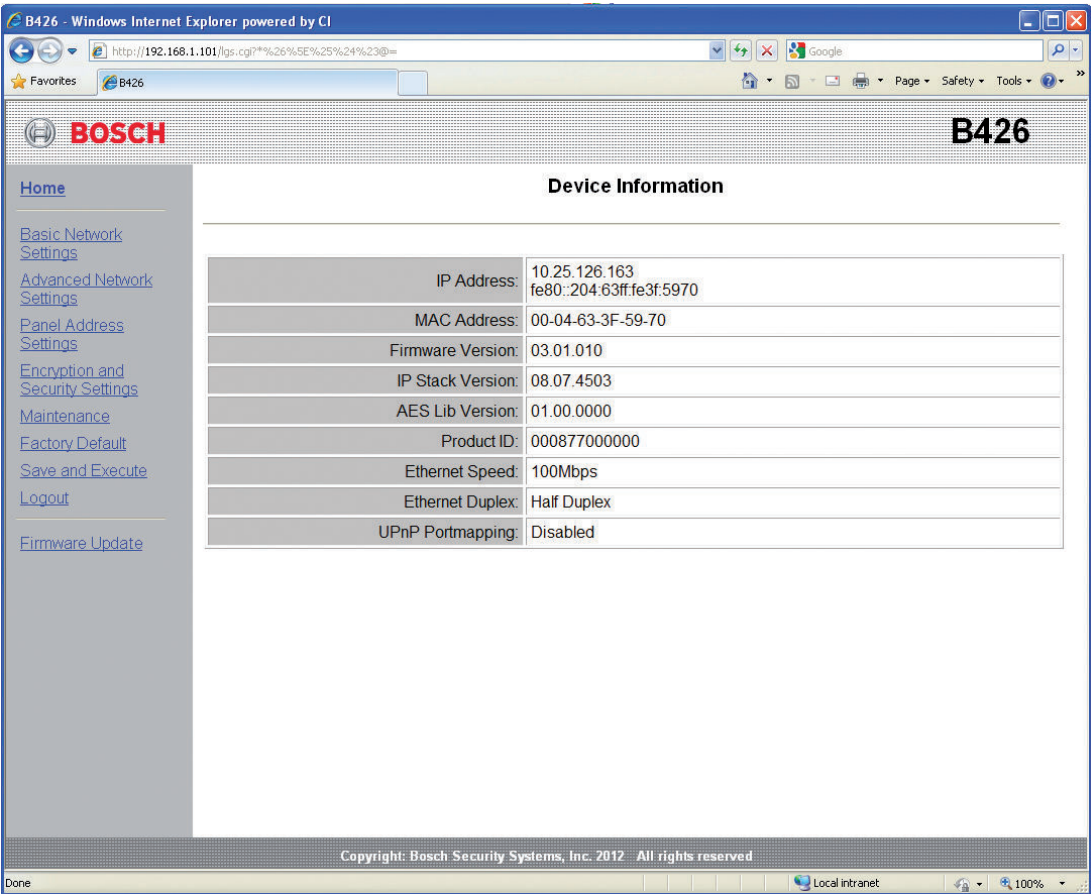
B426 - Windows Internet Explorer powered by CI

http://192.168.1.101/lgs.cgi?*%26%5E%25%24%23@=

Google

Favorites

B426

Page ▾ Safety ▾ Tools ▾

BOSCH

B426

Home

Basic Network Settings

Advanced Network Settings

Panel Address Settings

Encryption and Security Settings

Maintenance

Factory Default

Save and Execute

Logout

Firmware Update

Device Information

| | |
|---|---|
| IP Address: | 10.25.126.163 fe80::204:63ff:fe3f:5970 |
| MAC Address: | 00-04-63-3F-59-70 |
| Firmware Version: | 03.01.010 |
| IP Stack Version: | 08.07.4503 |
| AES Lib Version: | 01.00.0000 |
| Product ID: | 000877000000 |
| Ethernet Speed: | 100Mbps |
| Ethernet Duplex: | Half Duplex |
| UPnP Portmapping: | Disabled |

Copyright: Bosch Security Systems, Inc. 2012 All rights reserved

Done

Local intranet

100%